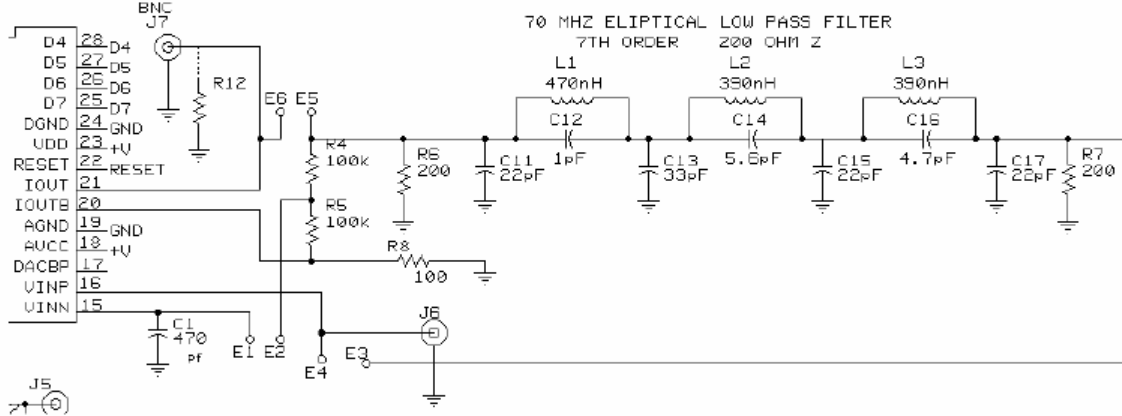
70 MHZ ELIPTICAL LOW PASS FILTER
7TH ORDER 200 OHM Z

BNC
J7

D4 28 D4
D5 27 D5
D6 26 D6
D7 25 D7
DGND 24 GND
VDD 23 +V
RESET 22 RESET
IOUT 21
IOUTB 20
AGND 19 GND
AVCC 18 +V
DACBP 17
VINP 16
VINN 15

R12
E6
E5
R4
100k
R5
100k
R6
200
R8
100

L1
470nH
C12
1pF
C11
22pF
L2
390nH
C14
5.6pF
C13
33pF
L3
390nH
C16
4.7pF
C15
22pF
C17
22pF
R7
200

C1
470
pf
E1
E2
E4
E3
J6
J5